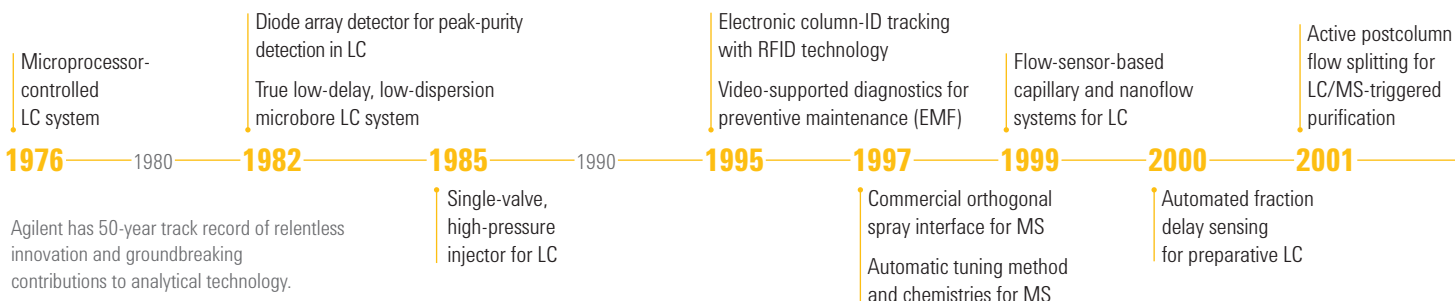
Microprocessor-controlled LC system

Diode array detector for peak-purity detection in LC

True low-delay, low-dispersion microbore LC system

Electronic column-ID tracking with RFID technology

Video-supported diagnostics for preventive maintenance (EMF)

Flow-sensor-based capillary and nanoflow systems for LC

Active postcolumn flow splitting for LC/MS-triggered purification

1976 1980 1982 1985 1990 1995 1997 1999 2000 2001

Single-valve, high-pressure injector for LC

Commercial orthogonal spray interface for MS

Automatic tuning method and chemistries for MS

Automated fraction delay sensing for preparative LC

Agilent has 50-year track record of relentless innovation and groundbreaking contributions to analytical technology.